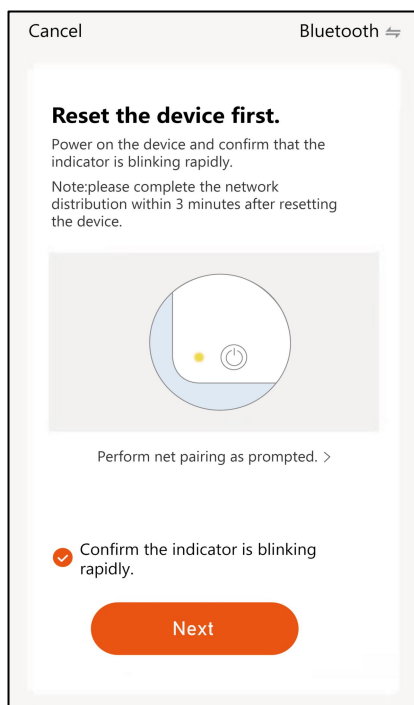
Cancel

Bluetooth ⇆

Reset the device first.

Power on the device and confirm that the indicator is blinking rapidly.

Note:please complete the network distribution within 3 minutes after resetting the device.

Perform net pairing as prompted. >

Confirm the indicator is blinking rapidly.

Next